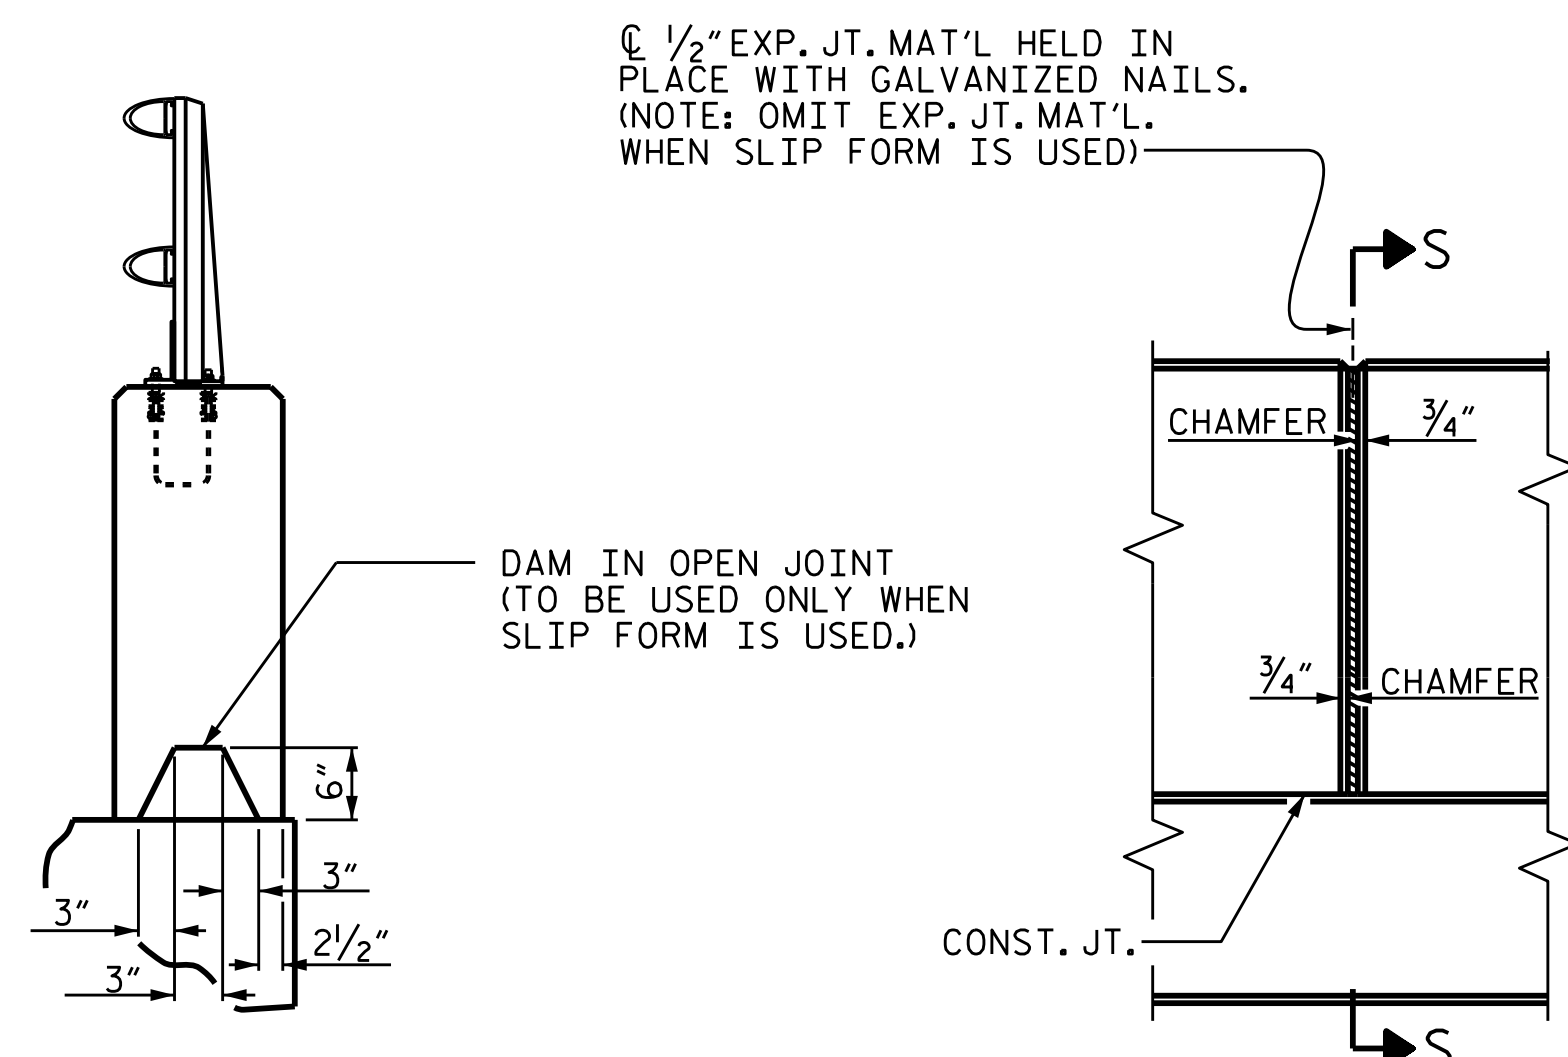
℄ $\frac{1}{2}$" EXP. JT. MAT'L HELD IN PLACE WITH GALVANIZED NAILS. (NOTE: OMIT EXP. JT. MAT'L. WHEN SLIP FORM IS USED)

S

CHAMFER

$\frac{3}{4}$"

DAM IN OPEN JOINT (TO BE USED ONLY WHEN SLIP FORM IS USED.)

$\frac{3}{4}$"

CHAMFER

6"

3"

3"

$2\frac{1}{2}$"

3"

CONST. JT.

S